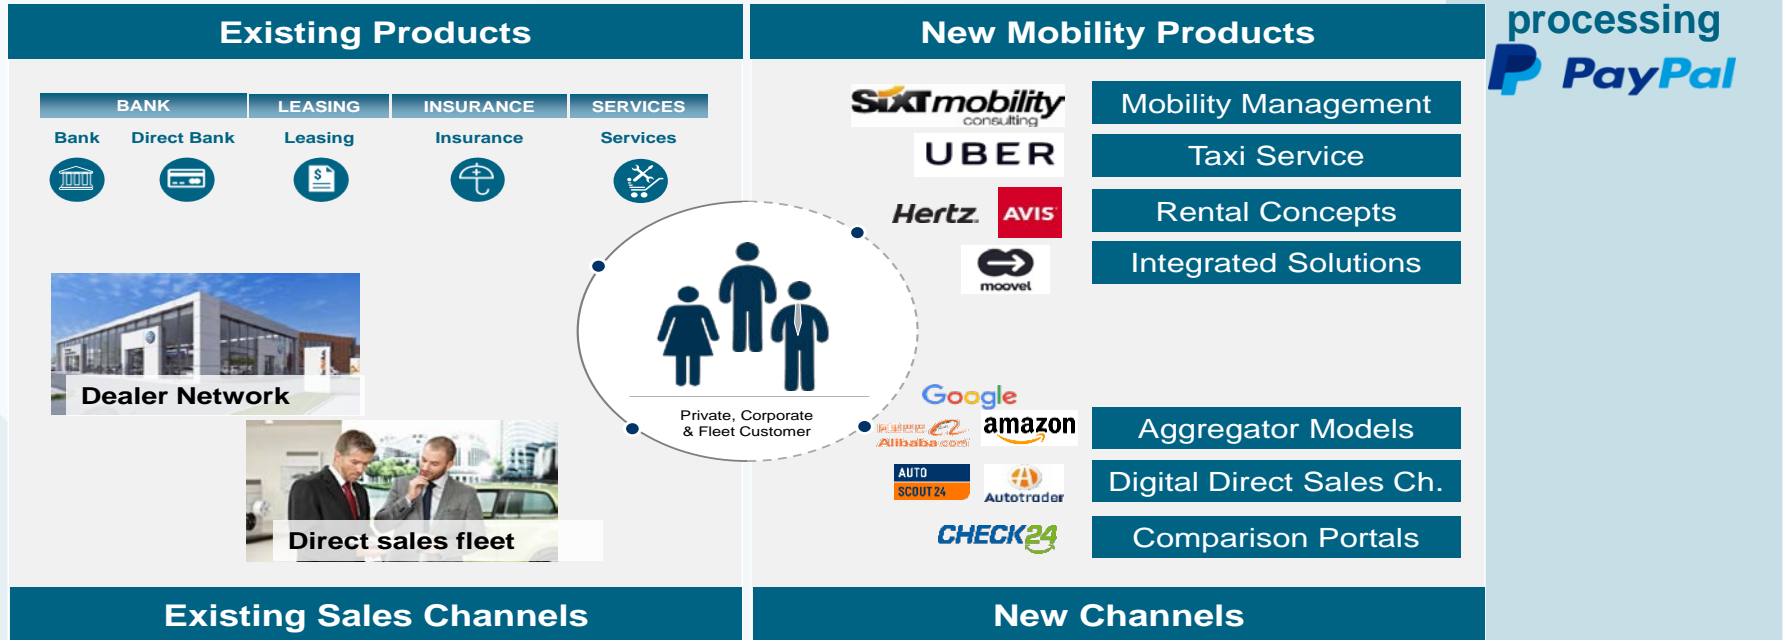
Existing Products

BANK | LEASING | INSURANCE | SERVICES

Bank Direct Bank Leasing Insurance Services

Dealer Network

Direct sales fleet

Existing Sales Channels

New Mobility Products

SIXT mobility consulting

UBER

Hertz AVIS

moovel

Mobility Management

Taxi Service

Rental Concepts

Integrated Solutions

Private, Corporate & Fleet Customer

Google

Alibaba.com

amazon

AUTO SCOUT 24

Autotrader

CHECK24

Aggregator Models

Digital Direct Sales Ch.

Comparison Portals

New Channels

processing

PayPal